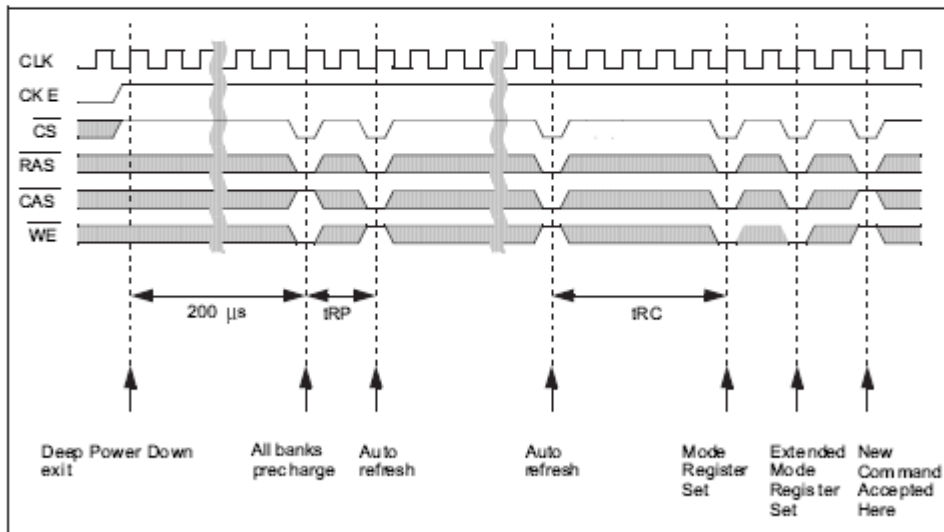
CLK
CKE
$\overline{CS}$
$\overline{RAS}$
$\overline{CAS}$
$\overline{WE}$

200 µs
tRP
tRC

Deep Power Down exit
All banks precharge
Auto refresh
Auto refresh
Mode Register Set
Extended Mode Register Set
New Command Accepted Here